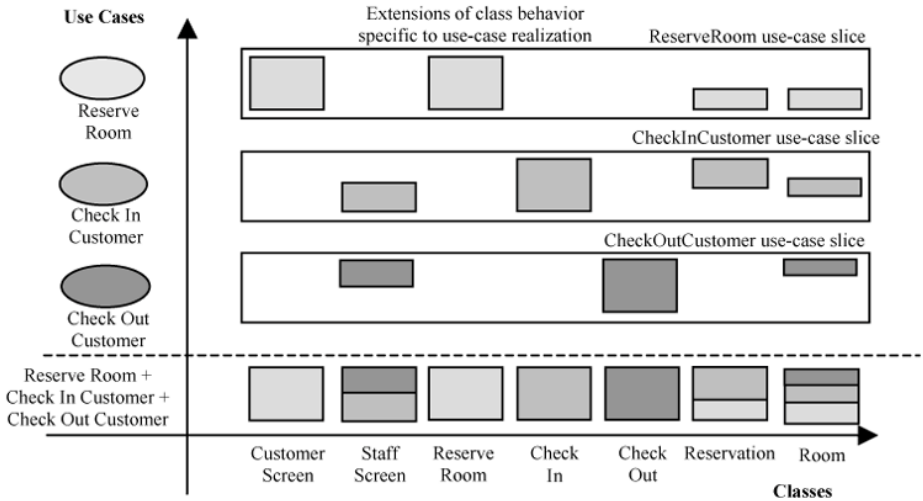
Use Cases

Extensions of class behavior specific to use-case realization

ReserveRoom use-case slice

Reserve Room

CheckInCustomer use-case slice

Check In Customer

CheckOutCustomer use-case slice

Check Out Customer

Reserve Room + Check In Customer + Check Out Customer

Customer Screen

Staff Screen

Reserve Room

Check In

Check Out

Reservation

Room

Classes